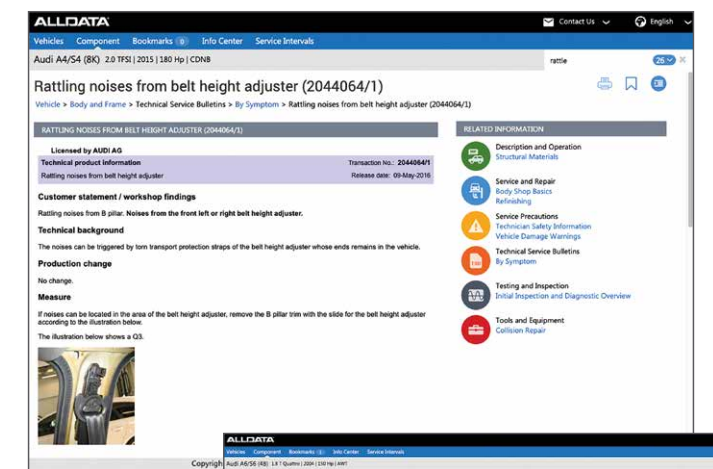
ALLDATA

Contact Us English

Vehicles Component Bookmarks 0 Info Center Service Intervals

Audi A4/S4 (8K) 2.0 TFSI | 2015 | 180 Hp | CDNB

rattle 25

Rattling noises from belt height adjuster (2044064/1)

Vehicle > Body and Frame > Technical Service Bulletins > By Symptom > Rattling noises from belt height adjuster (2044064/1)

RATTLING NOISES FROM BELT HEIGHT ADJUSTER (2044064/1)

Licensed by AUDI AG

| Technical product information | Transaction No.: 2044064/1 |
|---|---|
| Rattling noises from belt height adjuster | Release date: 09-May-2016 |

Customer statement / workshop findings

Rattling noises from B pillar. Noises from the front left or right belt height adjuster.

Technical background

The noises can be triggered by torn transport protection straps of the belt height adjuster whose ends remains in the vehicle.

Production change

No change.

Measure

If noises can be located in the area of the belt height adjuster, remove the B pillar trim with the slide for the belt height adjuster according to the illustration below.

The illustration below shows a Q3.

RELATED INFORMATION

Description and Operation
Structural Materials

Service and Repair
Body Shop Basics
Refinishing

Service Precautions
Technician Safety Information
Vehicle Damage Warnings

Technical Service Bulletins
By Symptom

Testing and Inspection
Initial Inspection and Diagnostic Overview

Tools and Equipment
Collision Repair

Copyrigh

ALLDATA

Vehicles Component Bookmarks Info Center Service Intervals

Audi A6/S6 (4B) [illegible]